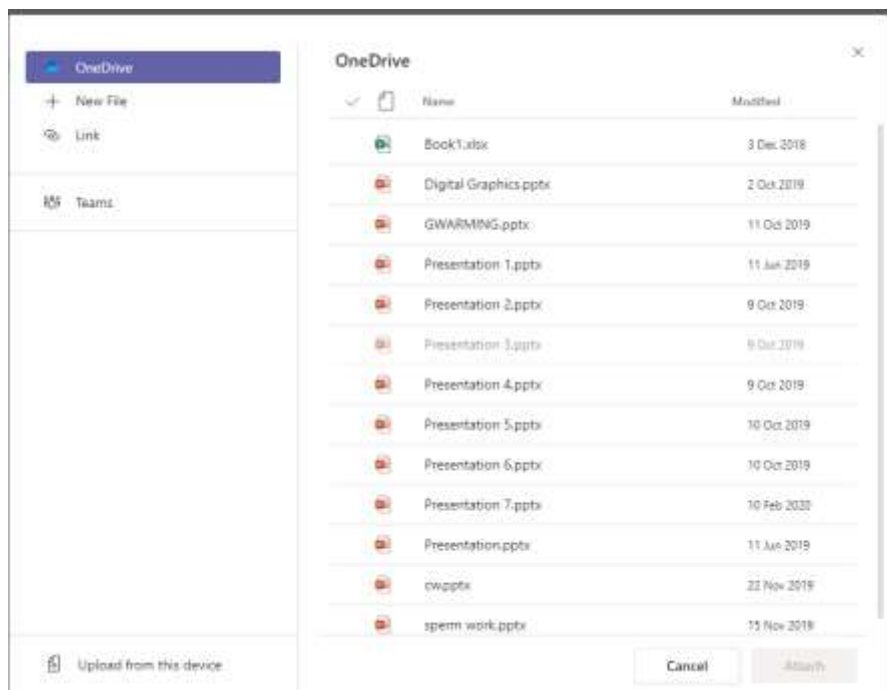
OneDrive
+ New File
Link

Teams

Upload from this device

OneDrive

×

| Name | Modified |
|---|---|
| Book1.xlsx | 3 Dec 2018 |
| Digital Graphics.pptx | 2 Oct 2019 |
| GWARMING.pptx | 11 Oct 2019 |
| Presentation 1.pptx | 11 Jun 2019 |
| Presentation 2.pptx | 9 Oct 2019 |
| Presentation 3.pptx | 9 Oct 2019 |
| Presentation 4.pptx | 9 Oct 2019 |
| Presentation 5.pptx | 10 Oct 2019 |
| Presentation 6.pptx | 10 Oct 2019 |
| Presentation 7.pptx | 10 Feb 2020 |
| Presentation.pptx | 11 Jun 2019 |
| cw.pptx | 22 Nov 2019 |
| sperm work.pptx | 15 Nov 2019 |

Cancel
Attach